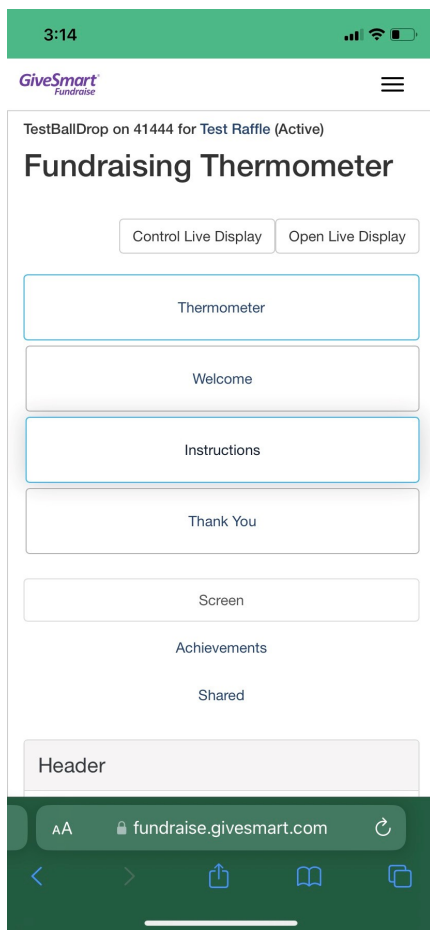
3:14

GiveSmart Fundraise

TestBallDrop on 41444 for Test Raffle (Active)

Fundraising Thermometer

Control Live Display
Open Live Display

Thermometer

Welcome

Instructions

Thank You

Screen

Achievements

Shared

Header

AA fundraise.givesmart.com